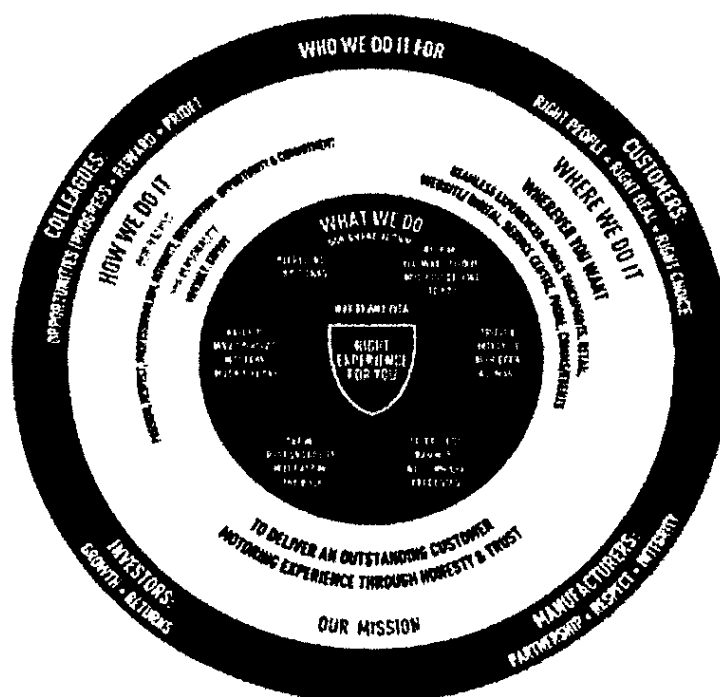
WHO WE DO IT FOR

COLLEAGUES:
OPPORTUNITIES • PROGRESS • REWARD • PRIDE

CUSTOMERS:
RIGHT PEOPLE • RIGHT DEAL • RIGHT CHOICE

INVESTORS:
GROWTH • RETURNS

MANUFACTURERS:
PARTNERSHIP • RESPECT • INTEGRITY

HOW WE DO IT
PASSION, RESPECT, PROFESSIONALISM, ATTITUDE, RECOGNITION, OPPORTUNITY & COMMITMENT
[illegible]
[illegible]

WHERE WE DO IT
WHEREVER YOU WANT
SEAMLESS EXPERIENCE ACROSS SHOWROOMS, RETAIL, WEBSITE/DIGITAL, SERVICE CENTRE, PHONE, EVENING/WEEKENDS

WHAT WE DO
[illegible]
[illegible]
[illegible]
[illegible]
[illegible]
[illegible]
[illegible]

RIGHT EXPERIENCE FOR YOU

TO DELIVER AN OUTSTANDING CUSTOMER MOTORING EXPERIENCE THROUGH HONESTY & TRUST

OUR MISSION